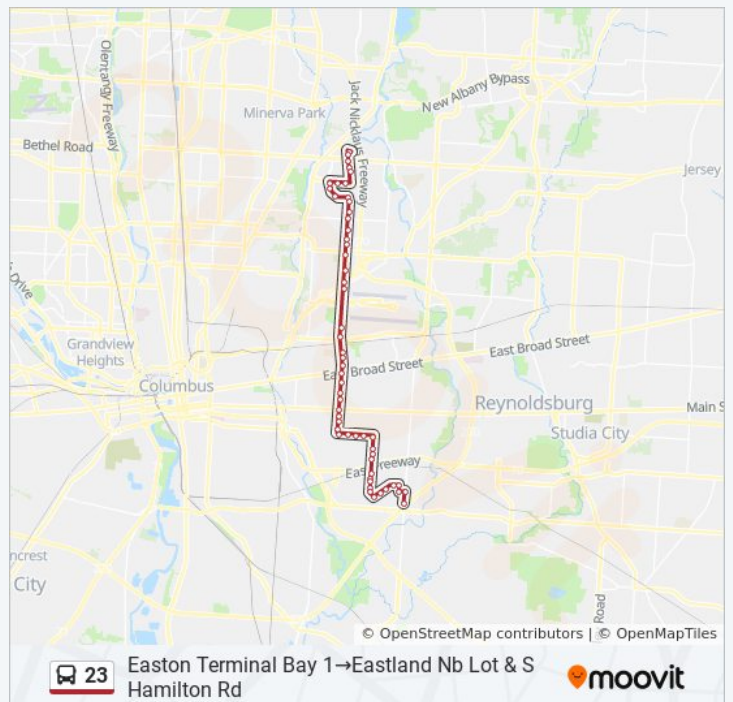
Olentangy Freeway
Jack Nicklaus Freeway
New Albany Bypass
Minerva Park
Bethel Road
Jersey
Drive
Grandview Heights
Columbus
East Broad Street
East Broad Street
Reynoldsburg
Main S
Studia City
East Freeway
ncrest
City
Road
© OpenStreetMap contributors | © OpenMapTiles
23 Easton Terminal Bay 1→Eastland Nb Lot & S Hamilton Rd
moovit